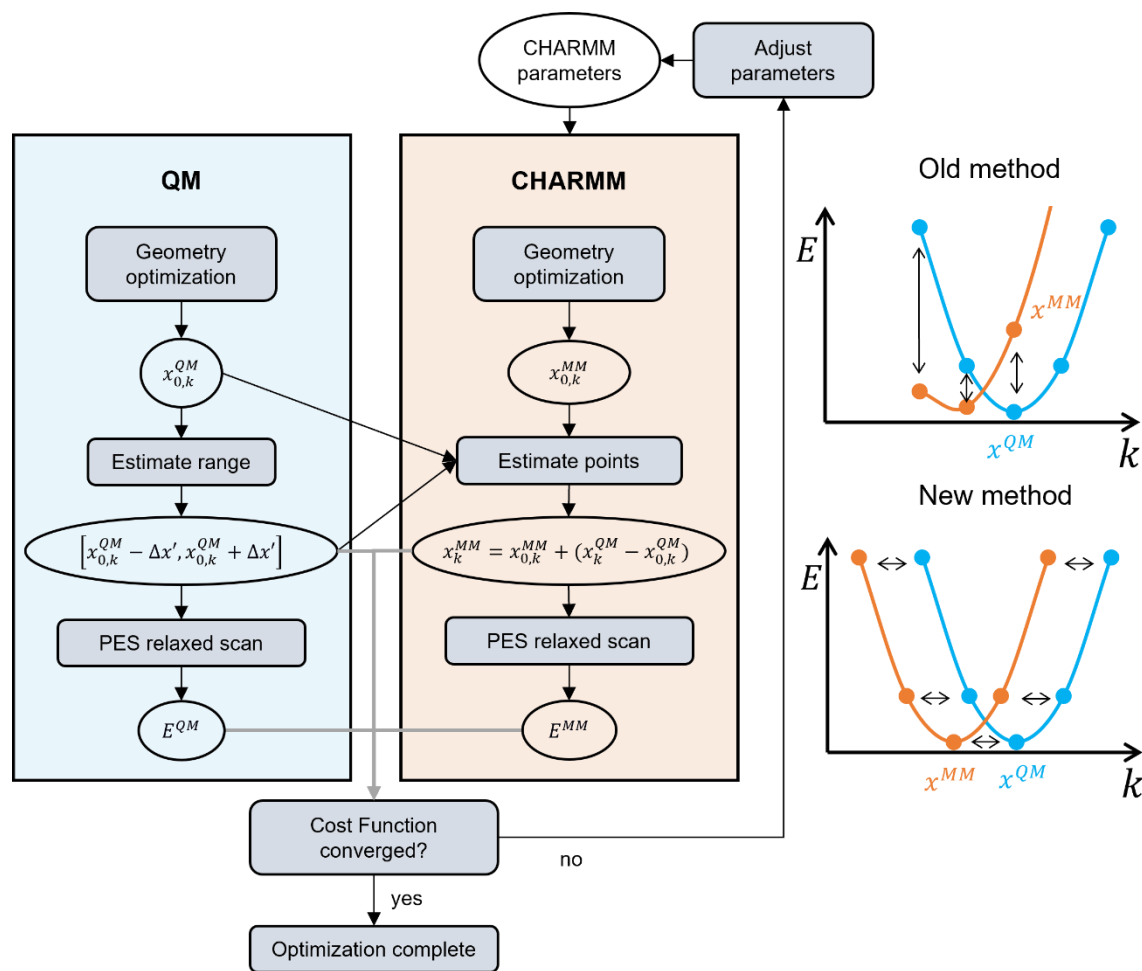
CHARMM parameters

Adjust parameters

QM

Geometry optimization

$x_{0,k}^{QM}$

Estimate range

$\left[x_{0,k}^{QM} - \Delta x', x_{0,k}^{QM} + \Delta x'\right]$

PES relaxed scan

$E^{QM}$

CHARMM

Geometry optimization

$x_{0,k}^{MM}$

Estimate points

$x_{k}^{MM} = x_{0,k}^{MM} + (x_{k}^{QM} - x_{0,k}^{QM})$

PES relaxed scan

$E^{MM}$

Cost Function converged?

no

yes

Optimization complete

Old method

$E$

$x^{MM}$

$x^{QM}$

$k$

New method

$E$

$x^{MM}$

$x^{QM}$

$k$